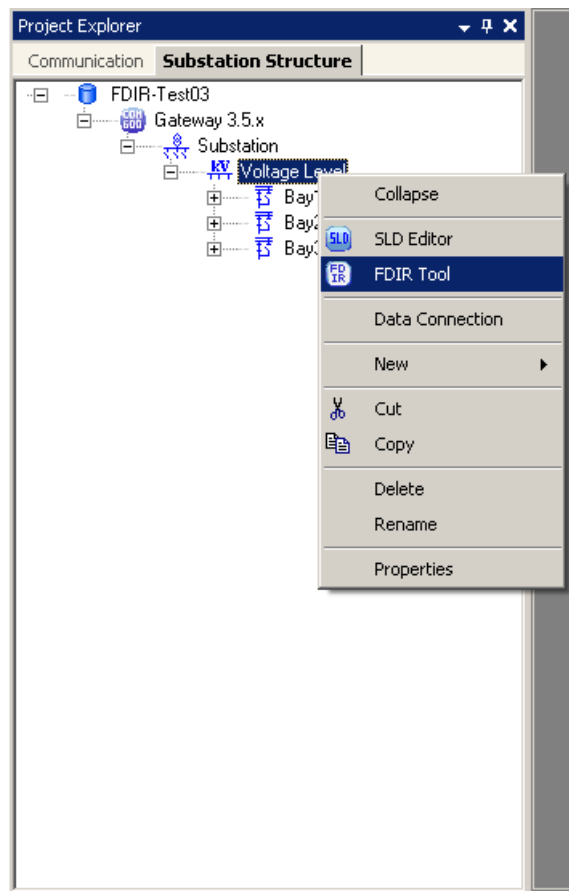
Project Explorer

Communication | Substation Structure

FDIR-Test03
Gateway 3.5.x
Substation
Voltage Level
Bay1
Bay2
Bay3

Collapse
SLD Editor
FDIR Tool
Data Connection
New
Cut
Copy
Delete
Rename
Properties